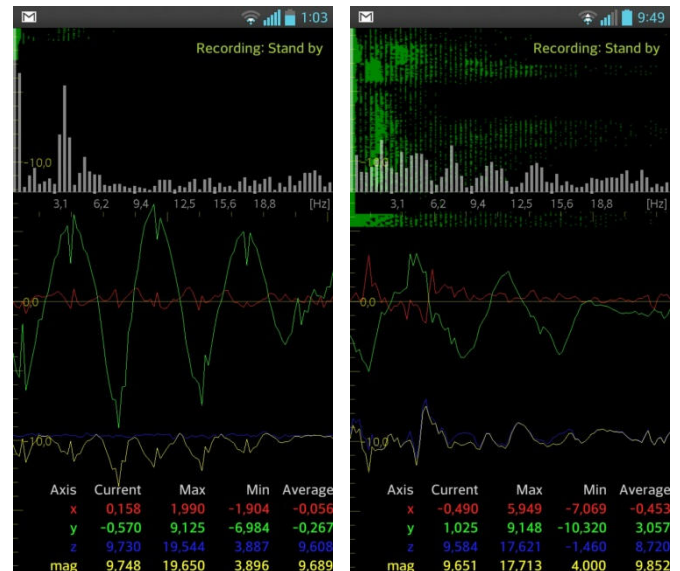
1:03

Recording: Stand by

10,0

3,1 6,2 9,4 12,5 15,6 18,8 [Hz]

0,0

10,0

| Axis | Current | Max | Min | Average |
|---|---|---|---|---|
| x | 0,158 | 1,990 | -1,904 | -0,056 |
| y | -0,570 | 9,125 | -6,984 | -0,267 |
| z | 9,730 | 19,544 | 3,887 | 9,608 |
| mag | 9,748 | 19,650 | 3,896 | 9,689 |

9:49

Recording: Stand by

10,0

3,1 6,2 9,4 12,5 15,6 18,8 [Hz]

0,0

10,0

| Axis | Current | Max | Min | Average |
|---|---|---|---|---|
| x | -0,490 | 5,949 | -7,069 | -0,453 |
| y | 1,025 | 9,148 | -10,320 | 3,057 |
| z | 9,584 | 17,621 | -1,460 | 8,720 |
| mag | 9,651 | 17,713 | 4,000 | 9,852 |